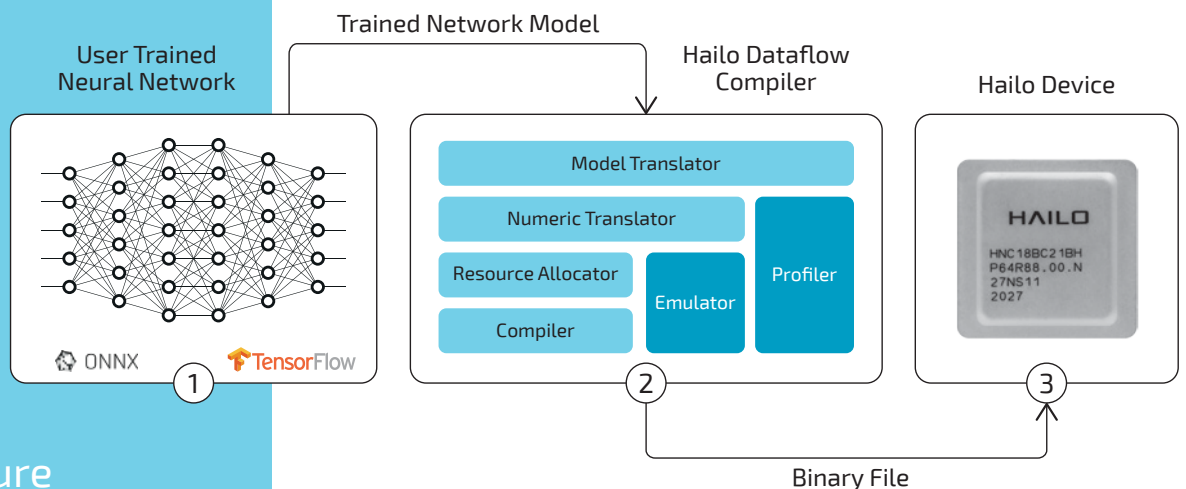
User Trained Neural Network

Trained Network Model

Hailo Dataflow Compiler

Hailo Device

ONNX TensorFlow

1

Model Translator

Numeric Translator

Resource Allocator

Compiler

Emulator

Profiler

2

HAILO

HNC18BC21BH
P64R88.00.N
27NS11
2027

3

Binary File

ure